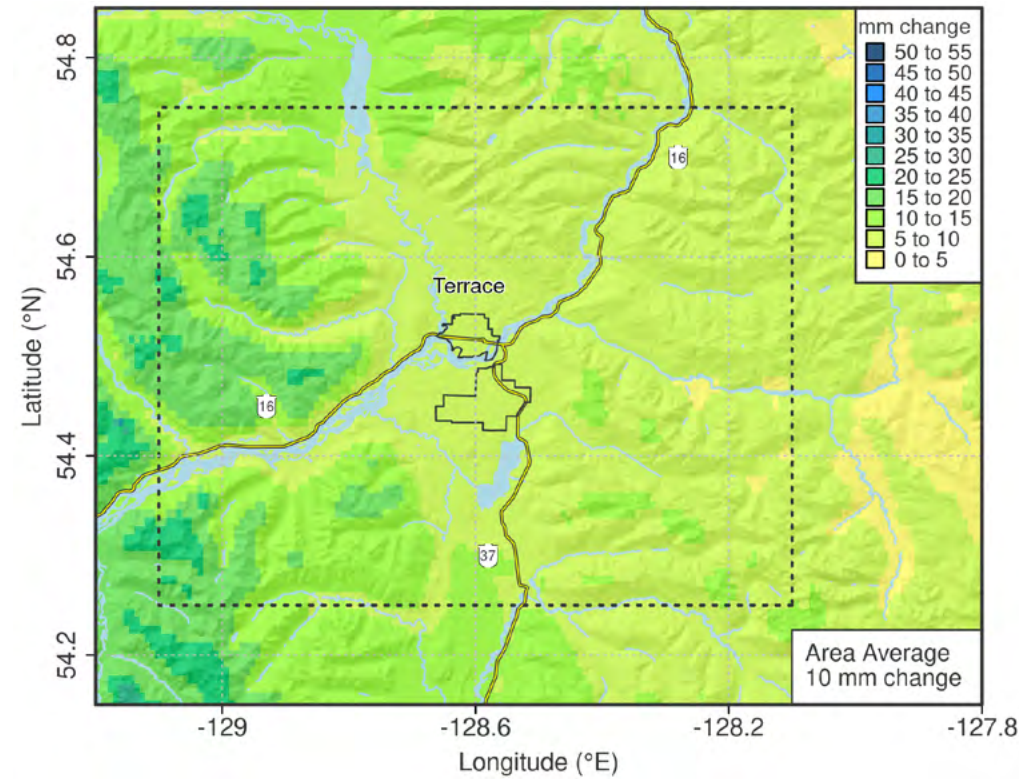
mm change
50 to 55
45 to 50
40 to 45
35 to 40
30 to 35
25 to 30
20 to 25
15 to 20
10 to 15
5 to 10
0 to 5

Latitude (°N)
54.8
54.6
54.4
54.2

16
Terrace
16
37

Area Average
10 mm change

-129
-128.6
-128.2
-127.8
Longitude (°E)